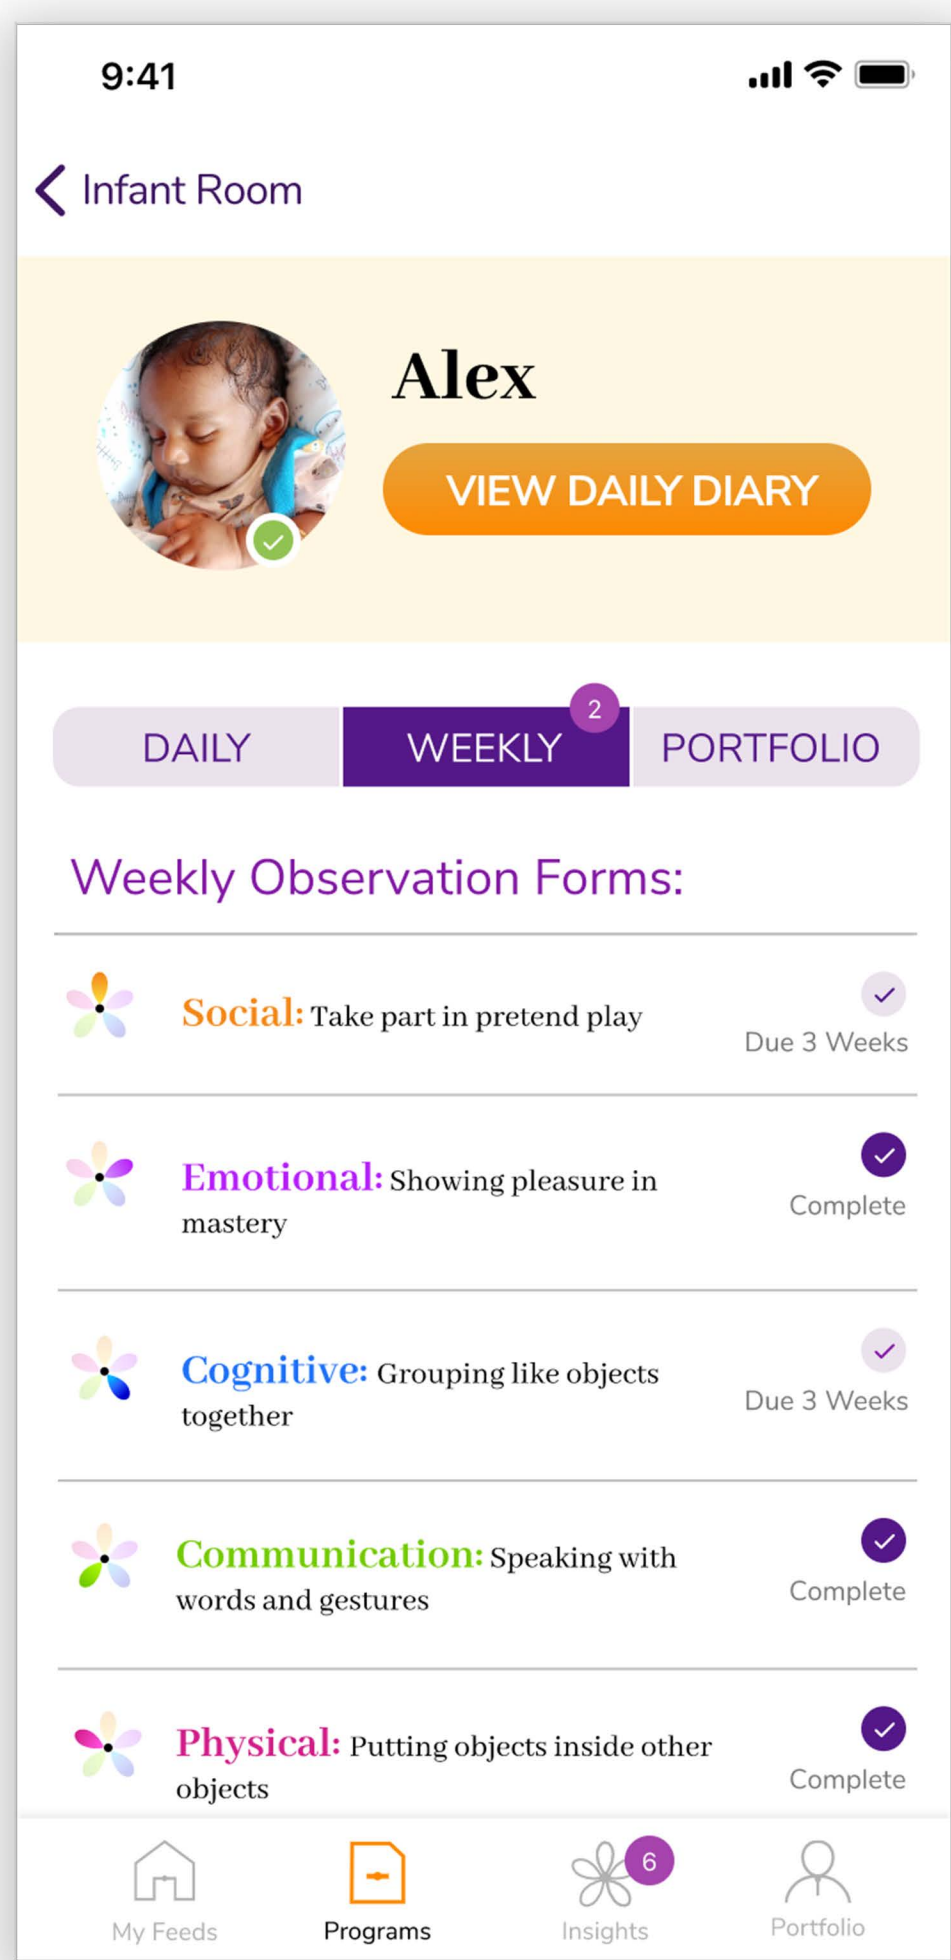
9:41

Infant Room

Alex

VIEW DAILY DIARY

DAILY | WEEKLY 2 | PORTFOLIO

Weekly Observation Forms:

Social: Take part in pretend play
Due 3 Weeks

Emotional: Showing pleasure in mastery
Complete

Cognitive: Grouping like objects together
Due 3 Weeks

Communication: Speaking with words and gestures
Complete

Physical: Putting objects inside other objects
Complete

My Feeds | Programs | 6 Insights | Portfolio